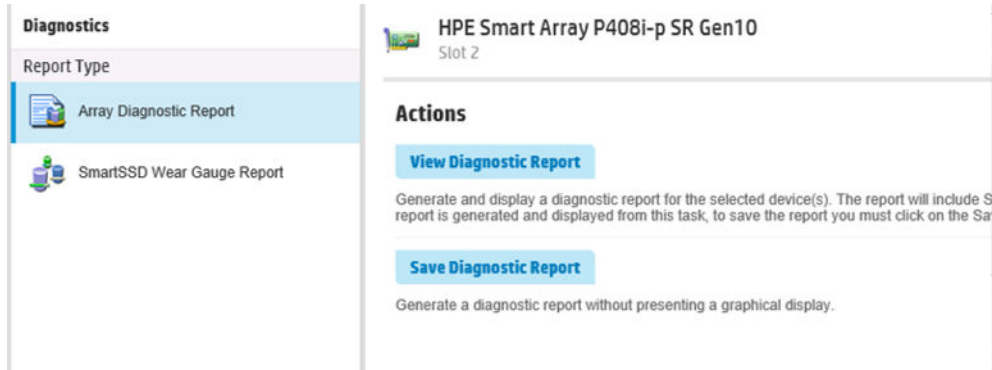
Diagnostics

Report Type

Array Diagnostic Report

SmartSSD Wear Gauge Report

HPE Smart Array P408i-p SR Gen10
Slot 2

Actions

View Diagnostic Report

Generate and display a diagnostic report for the selected device(s). The report will include S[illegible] report is generated and displayed from this task, to save the report you must click on the Sa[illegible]

Save Diagnostic Report

Generate a diagnostic report without presenting a graphical display.